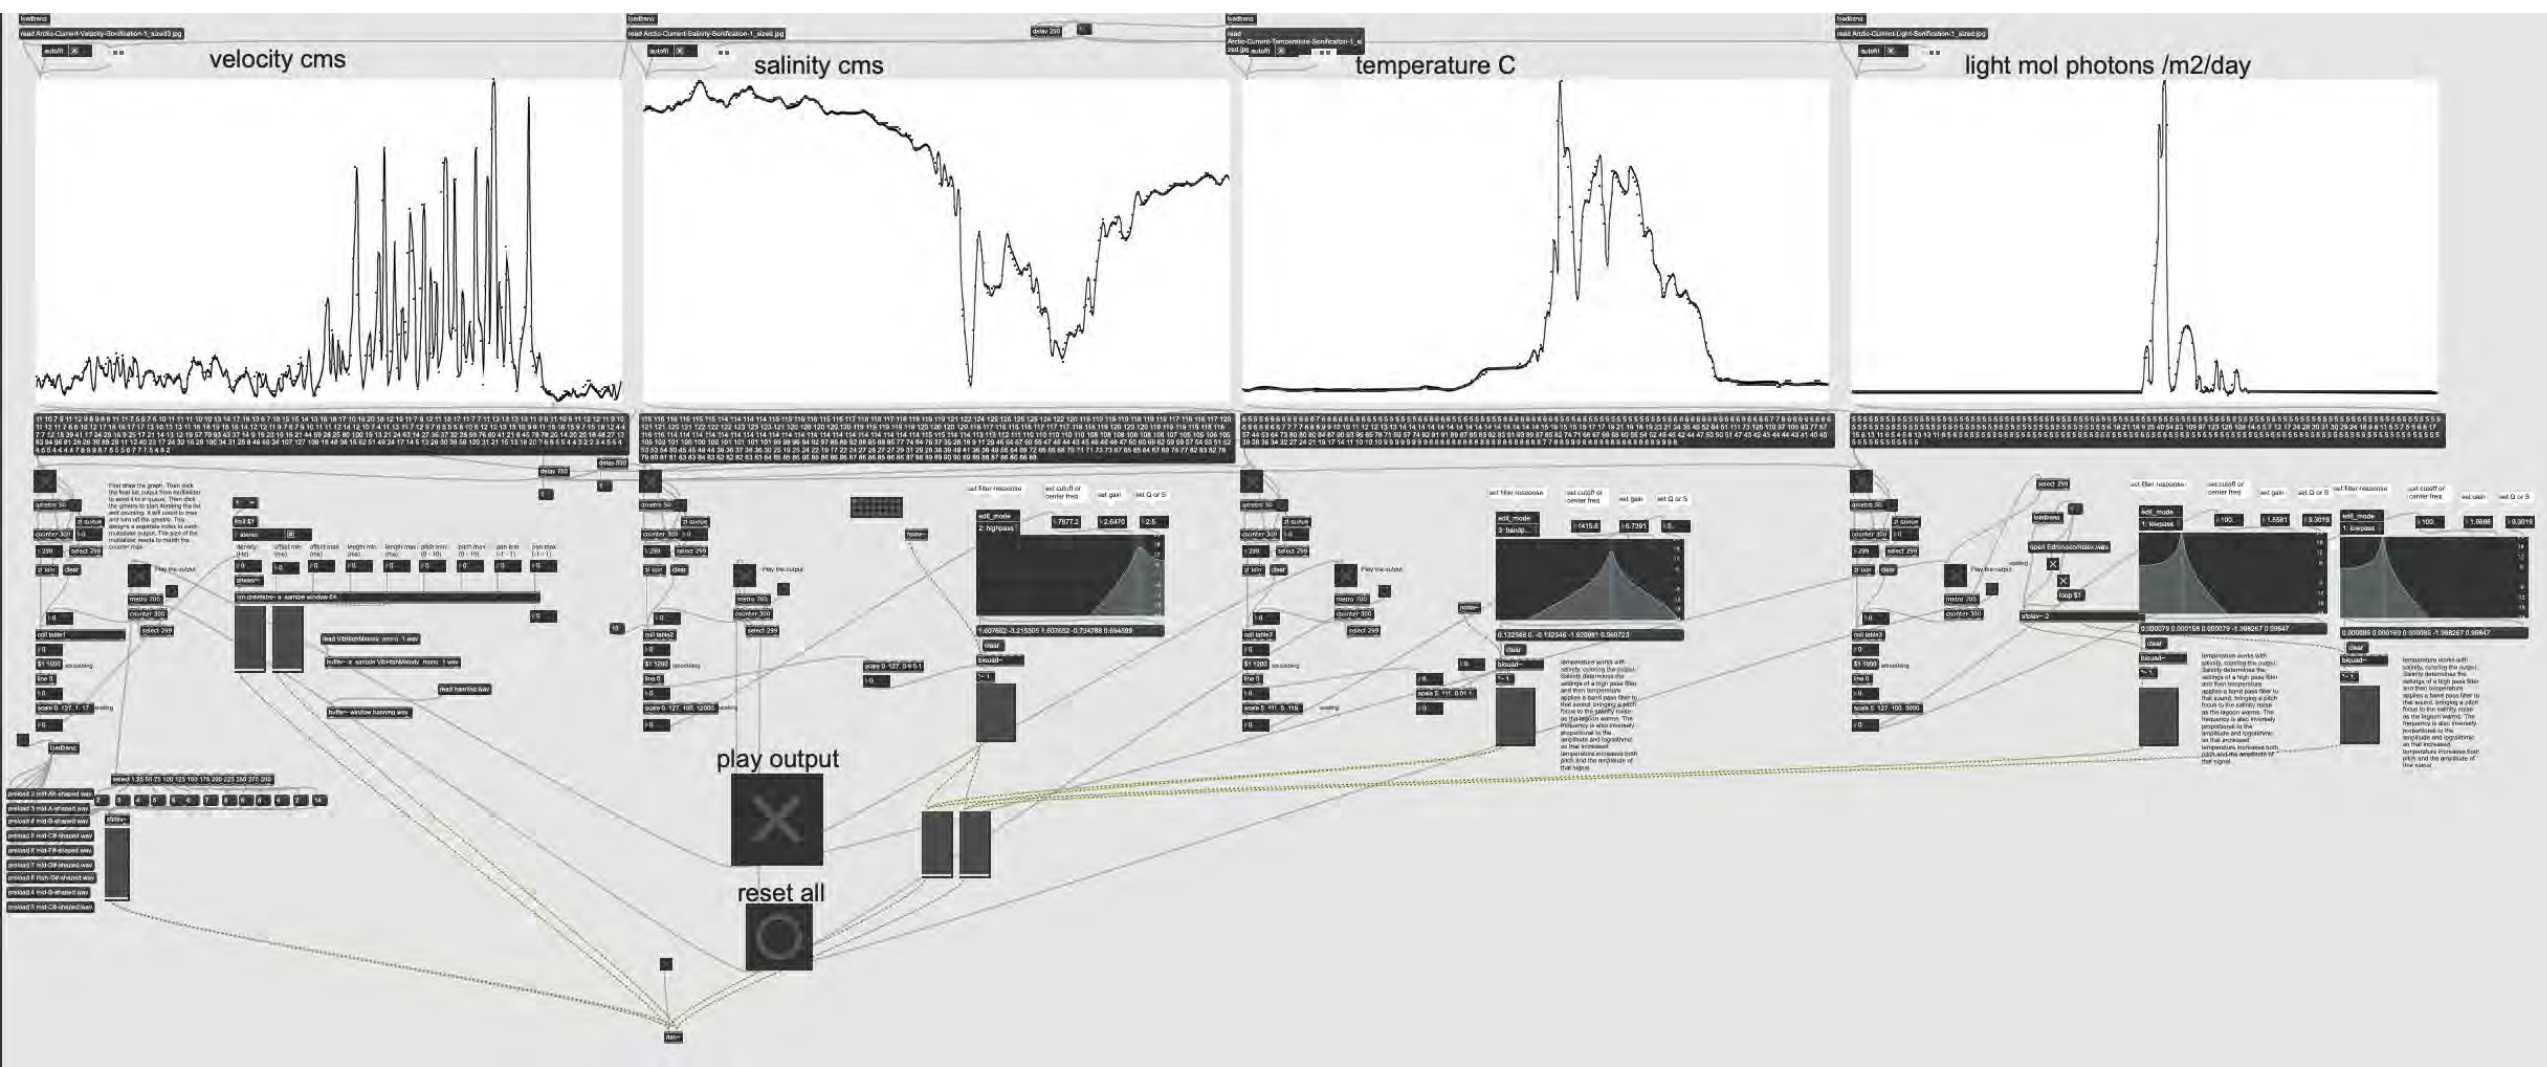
loadbang
read Arctic-Current-Velocity-Sonification-1_sized3.jpg
autofit

velocity cms

loadbang
read Arctic-Current-Salinity-Sonification-1_sized.jpg
autofit

salinity cms

delay 250

loadbang
read Arctic-Current-Temperature-Sonification-1_sized.jpg
autofit

temperature C

loadbang
read Arctic-Current-Light-Sonification-1_sized.jpg
autofit

light mol photons /m2/day

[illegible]

metro 50
counter 300
select 299
zl slice
clear
coll table1
line 0
scale 0. 127. 1. 17.
loadbang

metro 700
counter 300
select 299
play the output

stereo
phasor~
read VibHighMelody_stereo_1.wav
buffer~ a_sample VibHighMelody_mono_1.wav
read hanning.wav
buffer~ window hanning.wav

edit_mode
2: highpass
set filter response
set cutoff or center freq
set gain
set Q or S
biquad~

edit_mode
3: bandp...
set filter response
set cutoff or center freq
set gain
set Q or S
biquad~

edit_mode
1: lowpass
set filter response
set cutoff or center freq
set gain
set Q or S
biquad~

edit_mode
1: lowpass
set filter response
set cutoff or center freq
set gain
set Q or S
biquad~

open Edtronscomplex.wav
loop $1
sfplay~ 2

play output

reset all

dac~